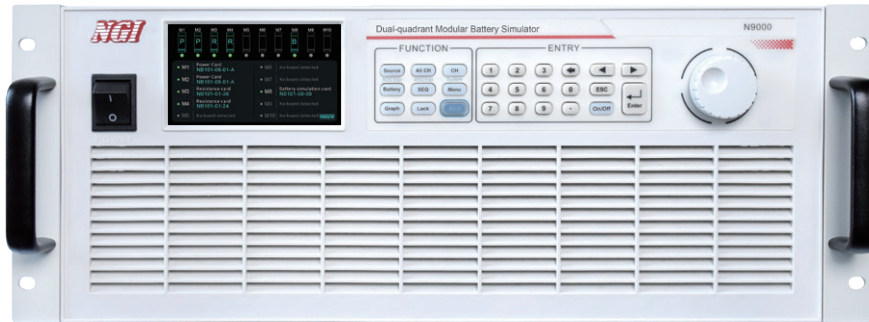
NGI

Dual-quadrant Modular Battery Simulator

N9000

M1 M2 M3 M4 M5 M6 M7 M8 M9 M10
P P R R B

M1 Power Card N6101-06-01-A
M2 Power Card N6101-06-01-A
M3 Resistance card N6101-01-26
M4 Resistance card N6101-01-24
M5 No board detected
M6 No board detected
M7 No board detected
M8 Battery simulation card N6101-06-08
M9 No board detected
M10 No board detected

FUNCTION

Source All CH CH
Battery SEQ Menu
Graph Lock

ENTRY

1 2 3 4
5 6 ESC
7 8 9 . On/Off
Enter

I
O